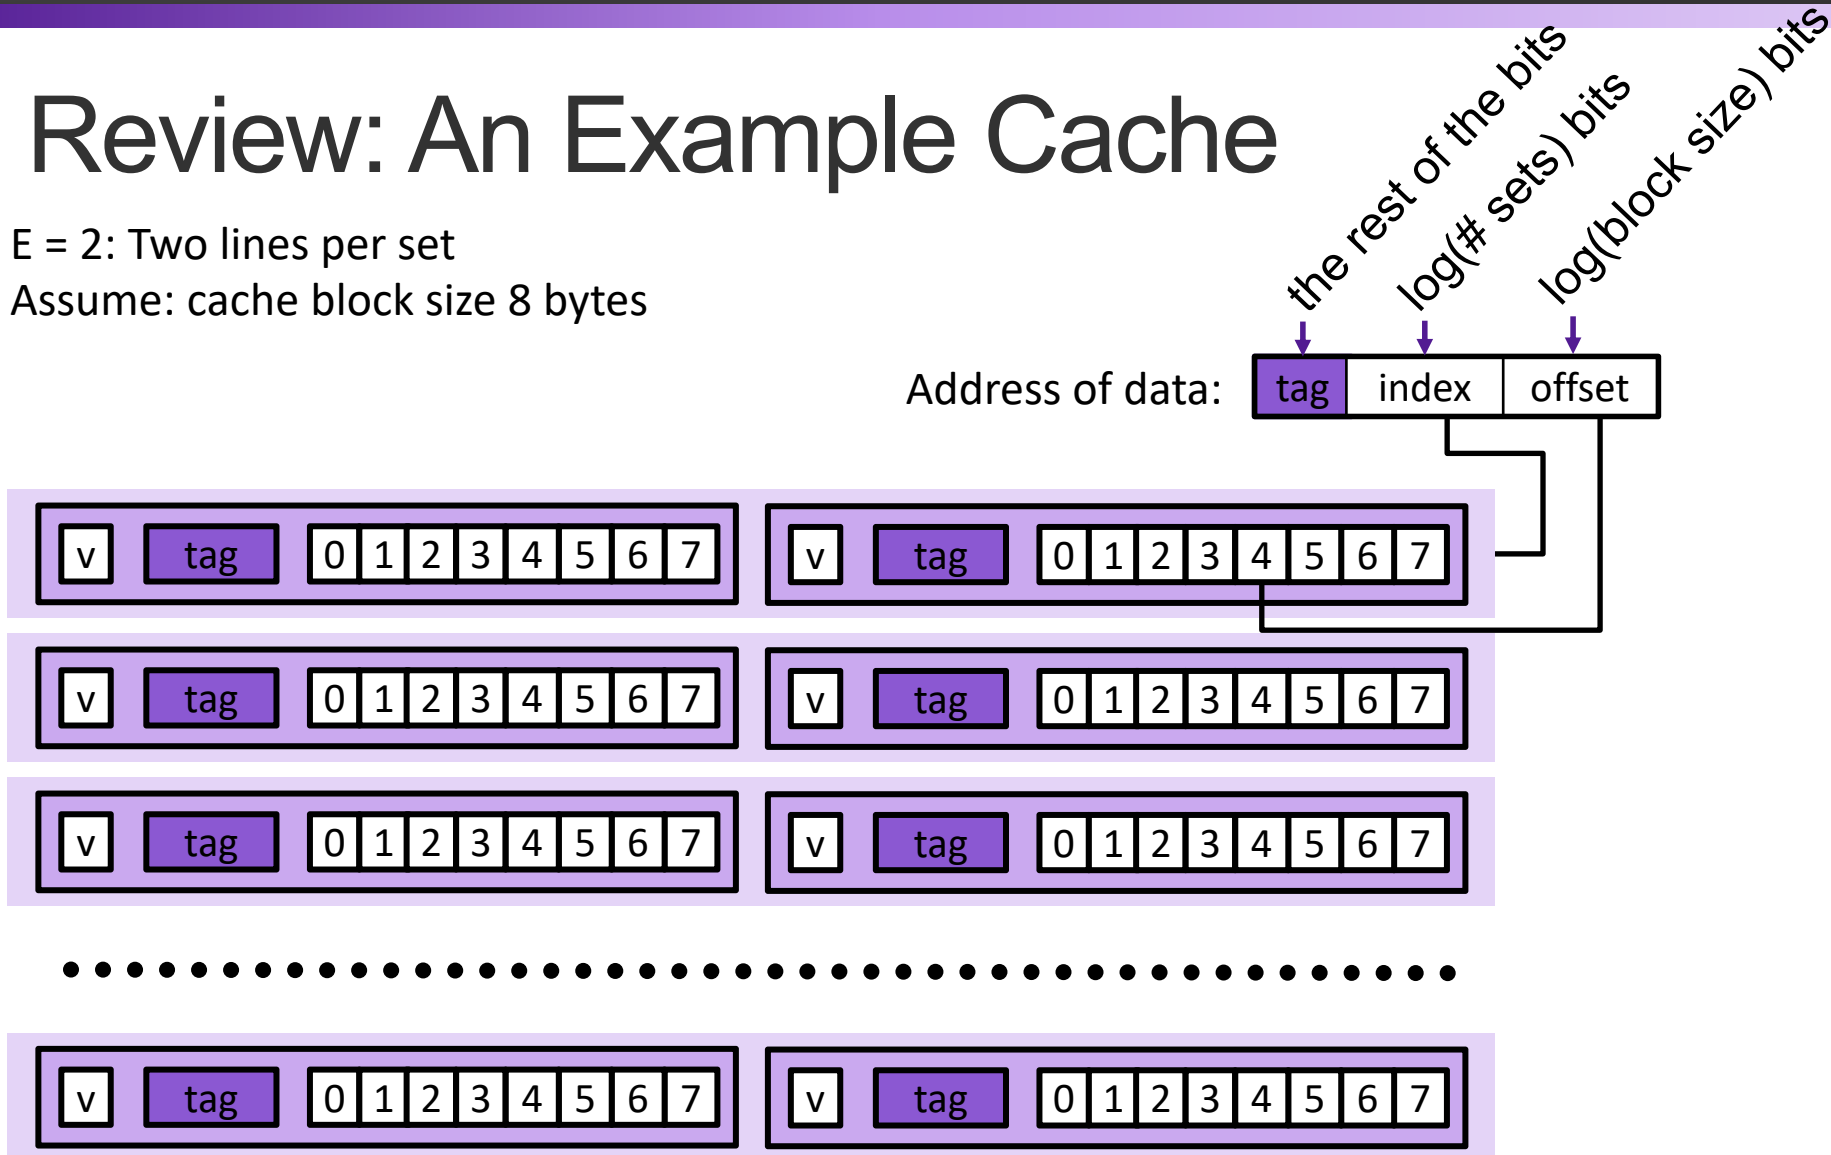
Review: An Example Cache

E = 2: Two lines per set
Assume: cache block size 8 bytes

the rest of the bits
log(# sets) bits
log(block size) bits

Address of data: tag index offset

v tag 0 1 2 3 4 5 6 7 v tag 0 1 2 3 4 5 6 7

v tag 0 1 2 3 4 5 6 7 v tag 0 1 2 3 4 5 6 7

v tag 0 1 2 3 4 5 6 7 v tag 0 1 2 3 4 5 6 7

v tag 0 1 2 3 4 5 6 7 v tag 0 1 2 3 4 5 6 7